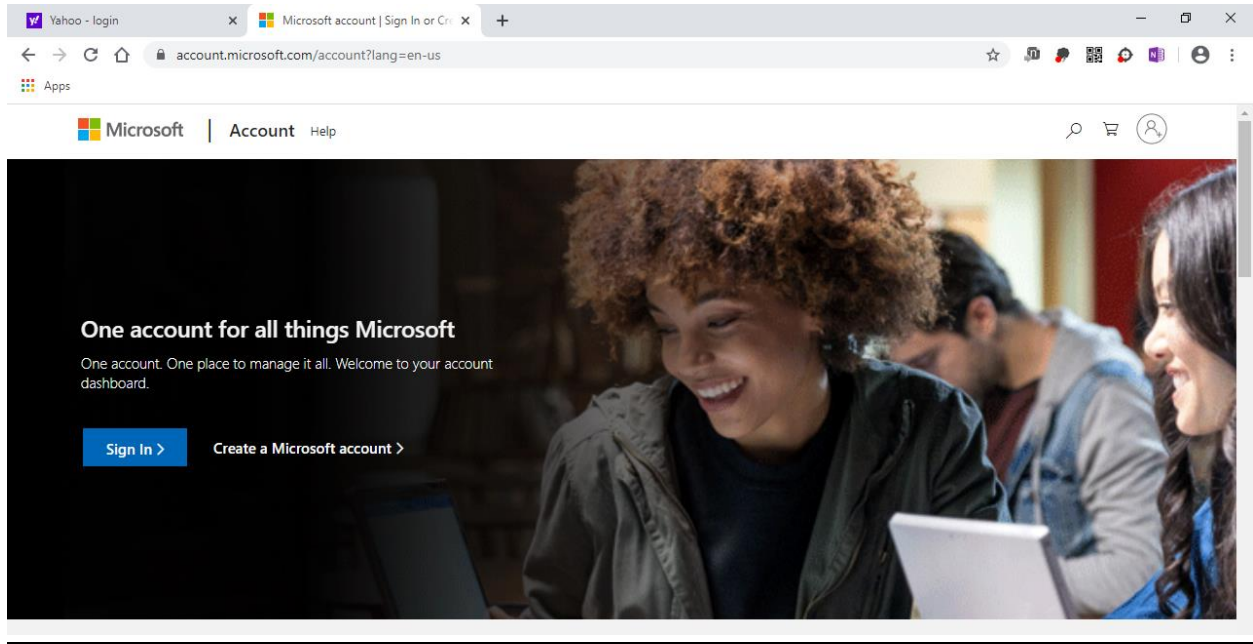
Yahoo - login

Microsoft account | Sign In or Cre

account.microsoft.com/account?lang=en-us

Apps

Microsoft | Account Help

One account for all things Microsoft

One account. One place to manage it all. Welcome to your account dashboard.

Sign In >

Create a Microsoft account >